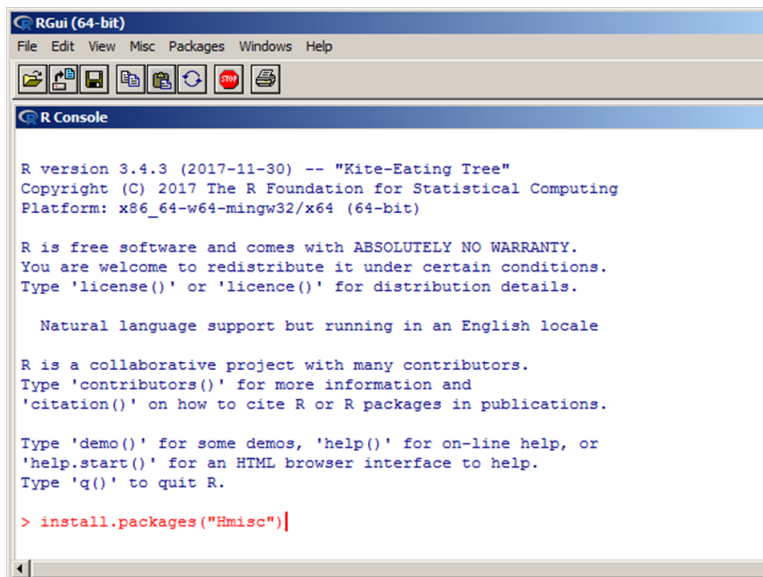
RGui (64-bit)

File Edit View Misc Packages Windows Help

STOP

R Console

R version 3.4.3 (2017-11-30) -- "Kite-Eating Tree"
Copyright (C) 2017 The R Foundation for Statistical Computing
Platform: x86_64-w64-mingw32/x64 (64-bit)

R is free software and comes with ABSOLUTELY NO WARRANTY.
You are welcome to redistribute it under certain conditions.
Type 'license()' or 'licence()' for distribution details.

Natural language support but running in an English locale

R is a collaborative project with many contributors.
Type 'contributors()' for more information and
'citation()' on how to cite R or R packages in publications.

Type 'demo()' for some demos, 'help()' for on-line help, or
'help.start()' for an HTML browser interface to help.
Type 'q()' to quit R.

> install.packages("Hmisc")